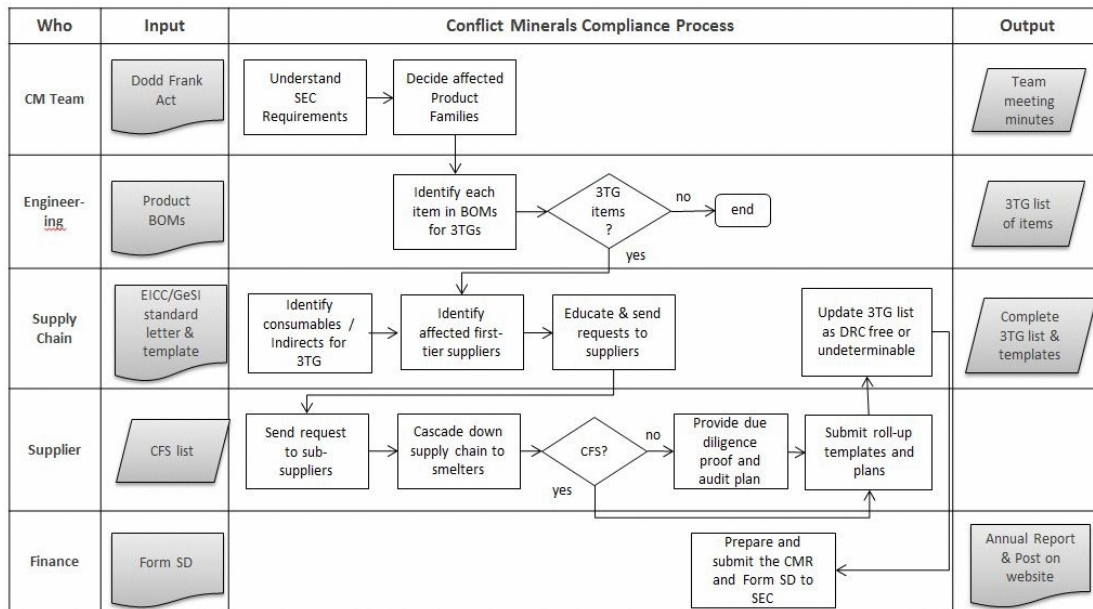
| Who | Input | Conflict Minerals Compliance Process | Output |
|---|---|---|---|
| CM Team | Dodd Frank Act | Understand SEC Requirements; Decide affected Product Families | Team meeting minutes |
| Engineering | Product BOMs | Identify each item in BOMs for 3TGs; 3TG items ?; no; end; yes | 3TG list of items |
| Supply Chain | EICC/GeSI standard letter & template | Identify consumables / Indirects for 3TG; Identify affected first-tier suppliers; Educate & send requests to suppliers; Update 3TG list as DRC free or undeterminable | Complete 3TG list & templates |
| Supplier | CFS list | Send request to sub-suppliers; Cascade down supply chain to smelters; CFS?; no; Provide due diligence proof and audit plan; Submit roll-up templates and plans; yes | |
| Finance | Form SD | Prepare and submit the CMR and Form SD to SEC | Annual Report & Post on website |